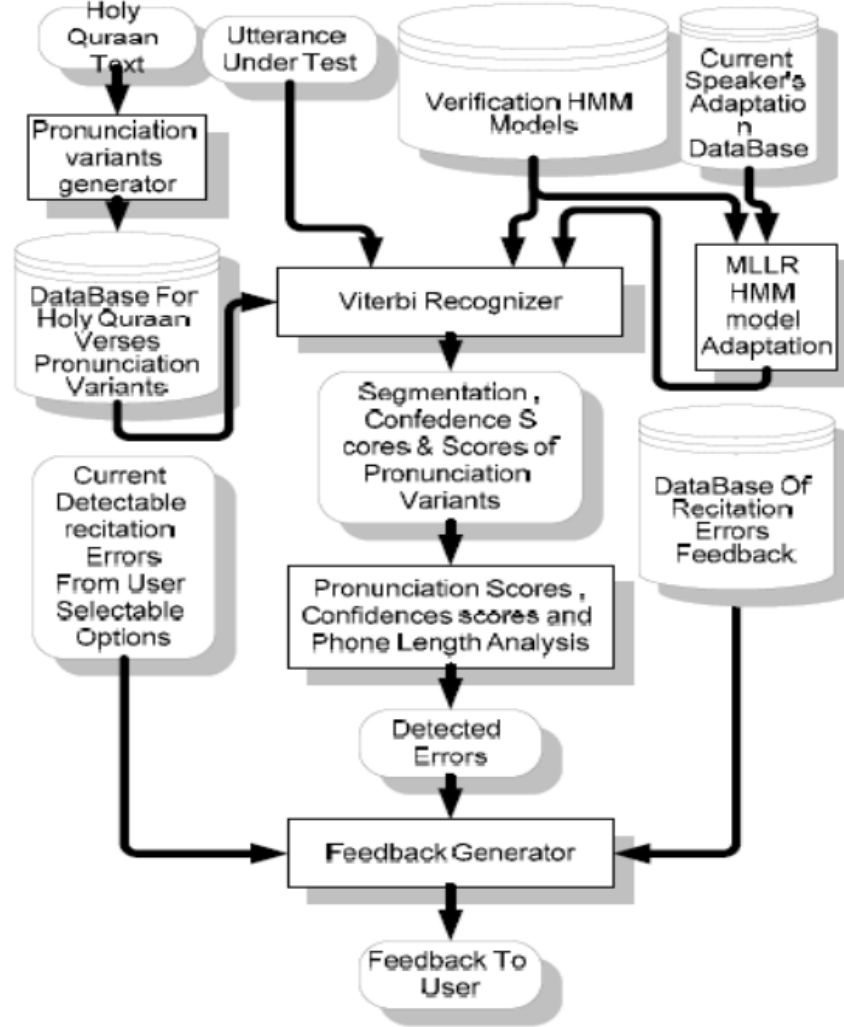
Holy Quraan Text

Utterance Under Test

Verification HMM Models

Current Speaker's Adaptatio n DataBase

Pronunciation variants generator

DataBase For Holy Quraan Verses Pronunciation Variants

Viterbi Recognizer

MLLR HMM model Adaptation

Segmentation , Confedence S cores & Scores of Pronunciation Variants

Current Detectable recitation Errors From User Selectable Options

DataBase Of Recitation Errors Feedback

Pronunciation Scores , Confidences scores and Phone Length Analysis

Detected Errors

Feedback Generator

Feedback To User